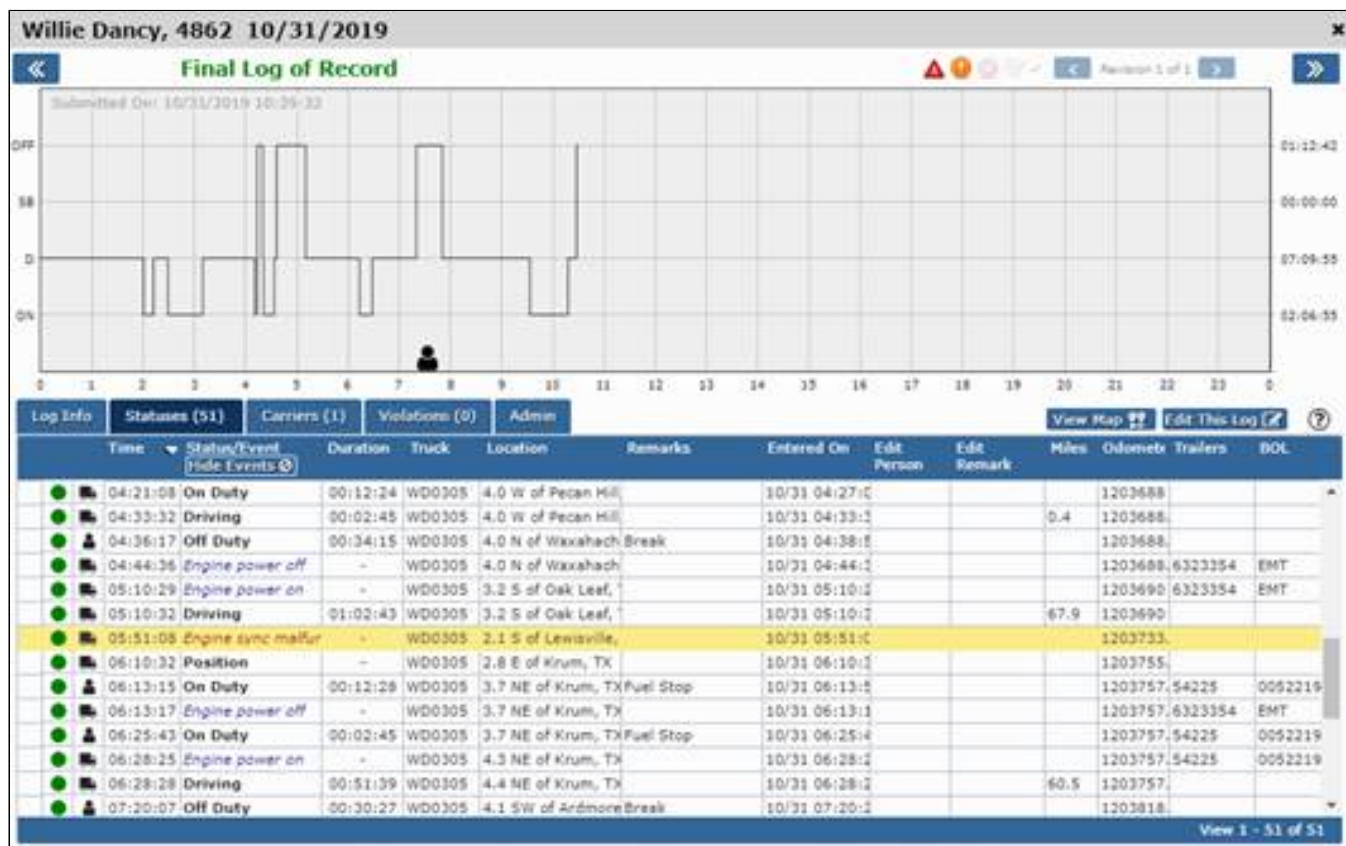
Willie Dancy, 4862 10/31/2019

«

Final Log of Record

Revision 1 of 1

»

Submitted On: 10/31/2019 10:29:32

OFF
SB
D
ON

01:12:42
00:00:00
07:09:55
02:06:55

0 1 2 3 4 5 6 7 8 9 10 11 12 13 14 15 16 17 18 19 20 21 22 23 0

Log Info | Statuses (51) | Carriers (1) | Violations (0) | Admin

View Map | Edit This Log | ?

| Time | Status/Event Hide Events | Duration | Truck | Location | Remarks | Entered On | Edit Person | Edit Remark | Miles | Odomete | Trailers | BOL |
|---|---|---|---|---|---|---|---|---|---|---|---|---|
| 04:21:08 | On Duty | 00:12:24 | WD0305 | 4.0 W of Pecan Hill | | 10/31 04:27:0 | | | | 1203688 | | |
| 04:33:32 | Driving | 00:02:45 | WD0305 | 4.0 W of Pecan Hill | | 10/31 04:33:3 | | | 0.4 | 1203688. | | |
| 04:36:17 | Off Duty | 00:34:15 | WD0305 | 4.0 N of Waxahach | Break | 10/31 04:38:5 | | | | 1203688. | | |
| 04:44:36 | Engine power off | - | WD0305 | 4.0 N of Waxahach | | 10/31 04:44:3 | | | | 1203688. | 6323354 | EMT |
| 05:10:29 | Engine power on | - | WD0305 | 3.2 S of Oak Leaf, | | 10/31 05:10:2 | | | | 1203690 | 6323354 | EMT |
| 05:10:32 | Driving | 01:02:43 | WD0305 | 3.2 S of Oak Leaf, | | 10/31 05:10:2 | | | 67.9 | 1203690 | | |
| 05:51:08 | Engine sync malfur | - | WD0305 | 2.1 S of Lewisville, | | 10/31 05:51:0 | | | | 1203733. | | |
| 06:10:32 | Position | - | WD0305 | 2.8 E of Krum, TX | | 10/31 06:10:3 | | | | 1203755. | | |
| 06:13:15 | On Duty | 00:12:28 | WD0305 | 3.7 NE of Krum, TX | Fuel Stop | 10/31 06:13:5 | | | | 1203757. | 54225 | 0052219 |
| 06:13:17 | Engine power off | - | WD0305 | 3.7 NE of Krum, TX | | 10/31 06:13:1 | | | | 1203757. | 6323354 | EMT |
| 06:25:43 | On Duty | 00:02:45 | WD0305 | 3.7 NE of Krum, TX | Fuel Stop | 10/31 06:25:4 | | | | 1203757. | 54225 | 0052219 |
| 06:28:25 | Engine power on | - | WD0305 | 4.3 NE of Krum, TX | | 10/31 06:28:2 | | | | 1203757. | 54225 | 0052219 |
| 06:28:28 | Driving | 00:51:39 | WD0305 | 4.4 NE of Krum, TX | | 10/31 06:28:2 | | | 60.5 | 1203757. | | |
| 07:20:07 | Off Duty | 00:30:27 | WD0305 | 4.1 SW of Ardmore | Break | 10/31 07:20:2 | | | | 1203818. | | |

View 1 - 51 of 51